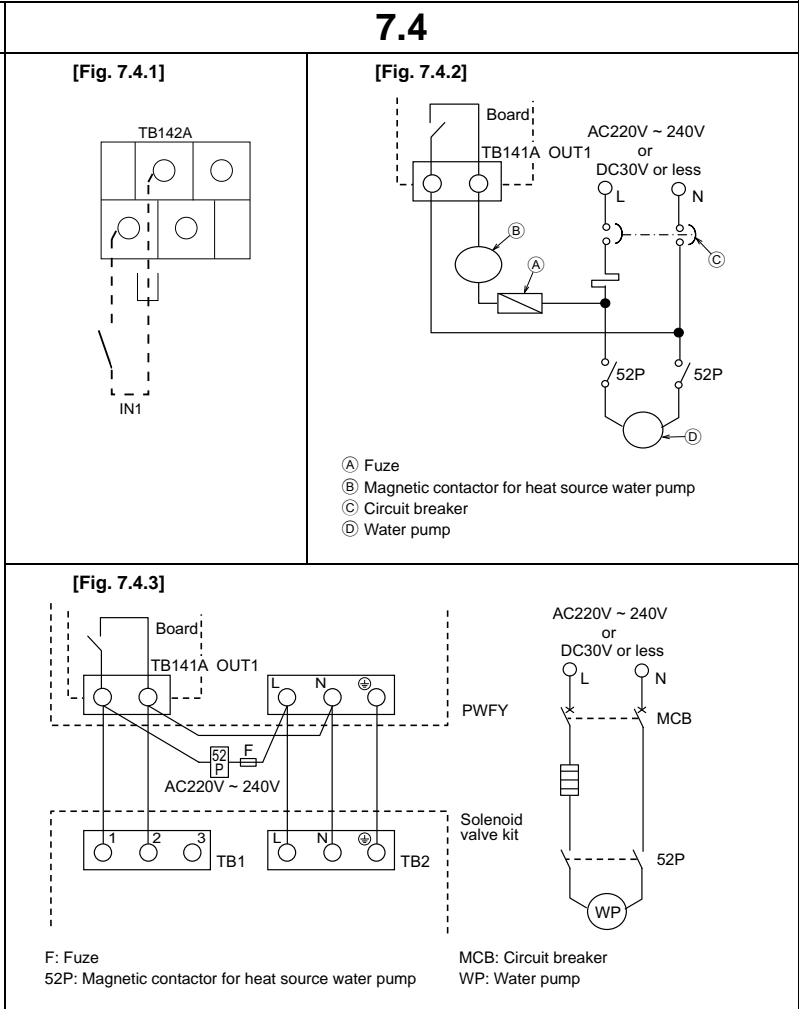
7.4

[Fig. 7.4.1]

TB142A

IN1

[Fig. 7.4.2]

Board

TB141A OUT1

AC220V ~ 240V
or
DC30V or less

L N

Ⓑ

Ⓐ

Ⓒ

52P 52P

Ⓓ

Ⓐ Fuze
Ⓑ Magnetic contactor for heat source water pump
Ⓒ Circuit breaker
Ⓓ Water pump

[Fig. 7.4.3]

Board

TB141A OUT1

L N ⏚

PWFY

52P F

AC220V ~ 240V

Solenoid valve kit

1 2 3 TB1

L N ⏚ TB2

AC220V ~ 240V
or
DC30V or less

L N

MCB

52P

WP

F: Fuze
52P: Magnetic contactor for heat source water pump

MCB: Circuit breaker
WP: Water pump